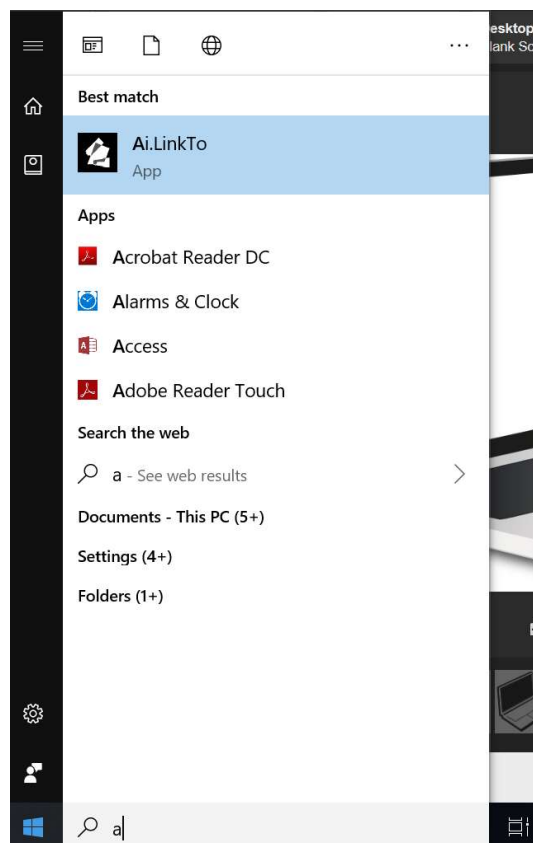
···

Best match

Ai.LinkTo
App

Apps

Acrobat Reader DC

Alarms & Clock

Access

Adobe Reader Touch

Search the web

a - See web results

Documents - This PC (5+)

Settings (4+)

Folders (1+)

a

esktop
lank Sc